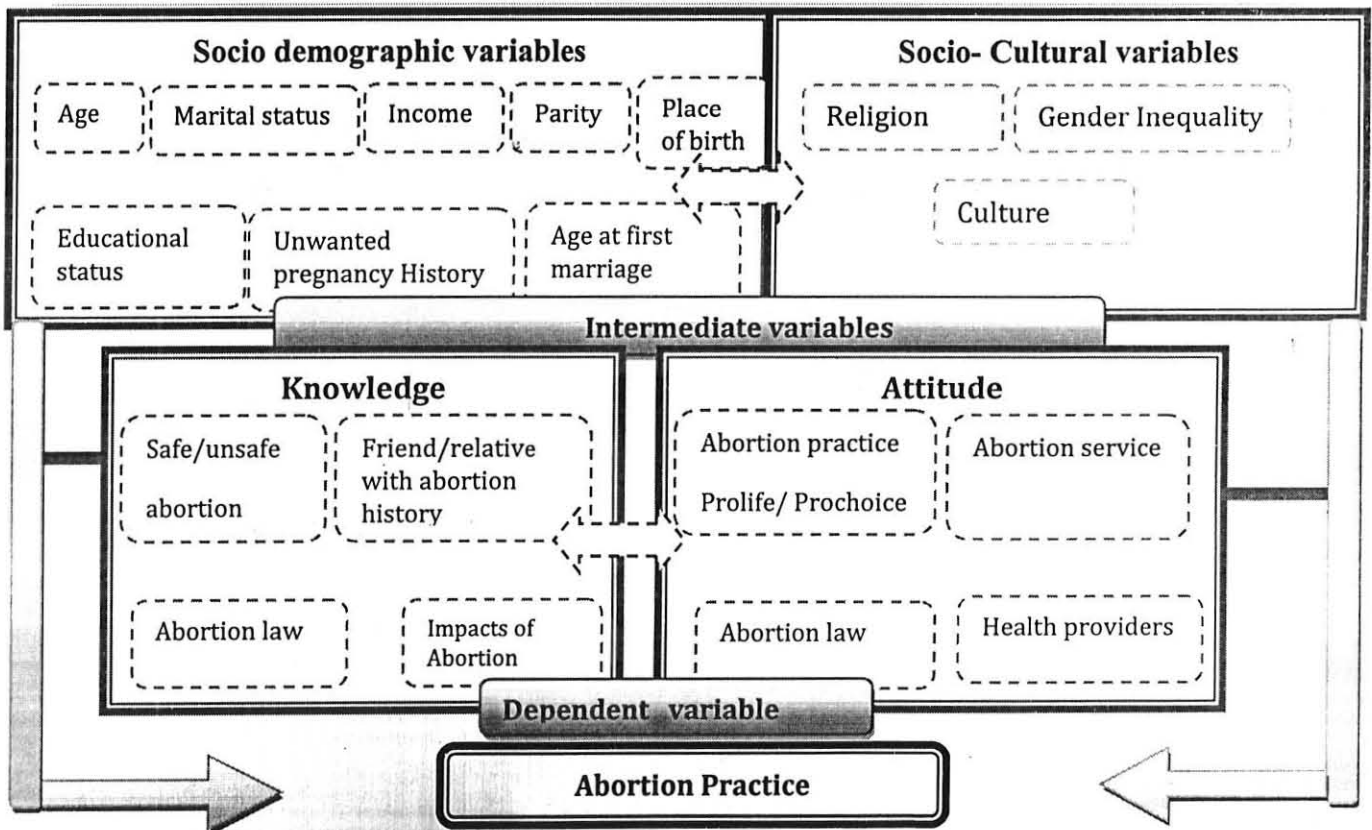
Socio demographic variables

Age

Marital status

Income

Parity

Place of birth

Educational status

Unwanted pregnancy History

Age at first marriage

Socio- Cultural variables

Religion

Gender Inequality

Culture

Intermediate variables

Knowledge

Safe/unsafe abortion

Friend/relative with abortion history

Abortion law

Impacts of Abortion

Attitude

Abortion practice Prolife/ Prochoice

Abortion service

Abortion law

Health providers

Dependent variable

Abortion Practice